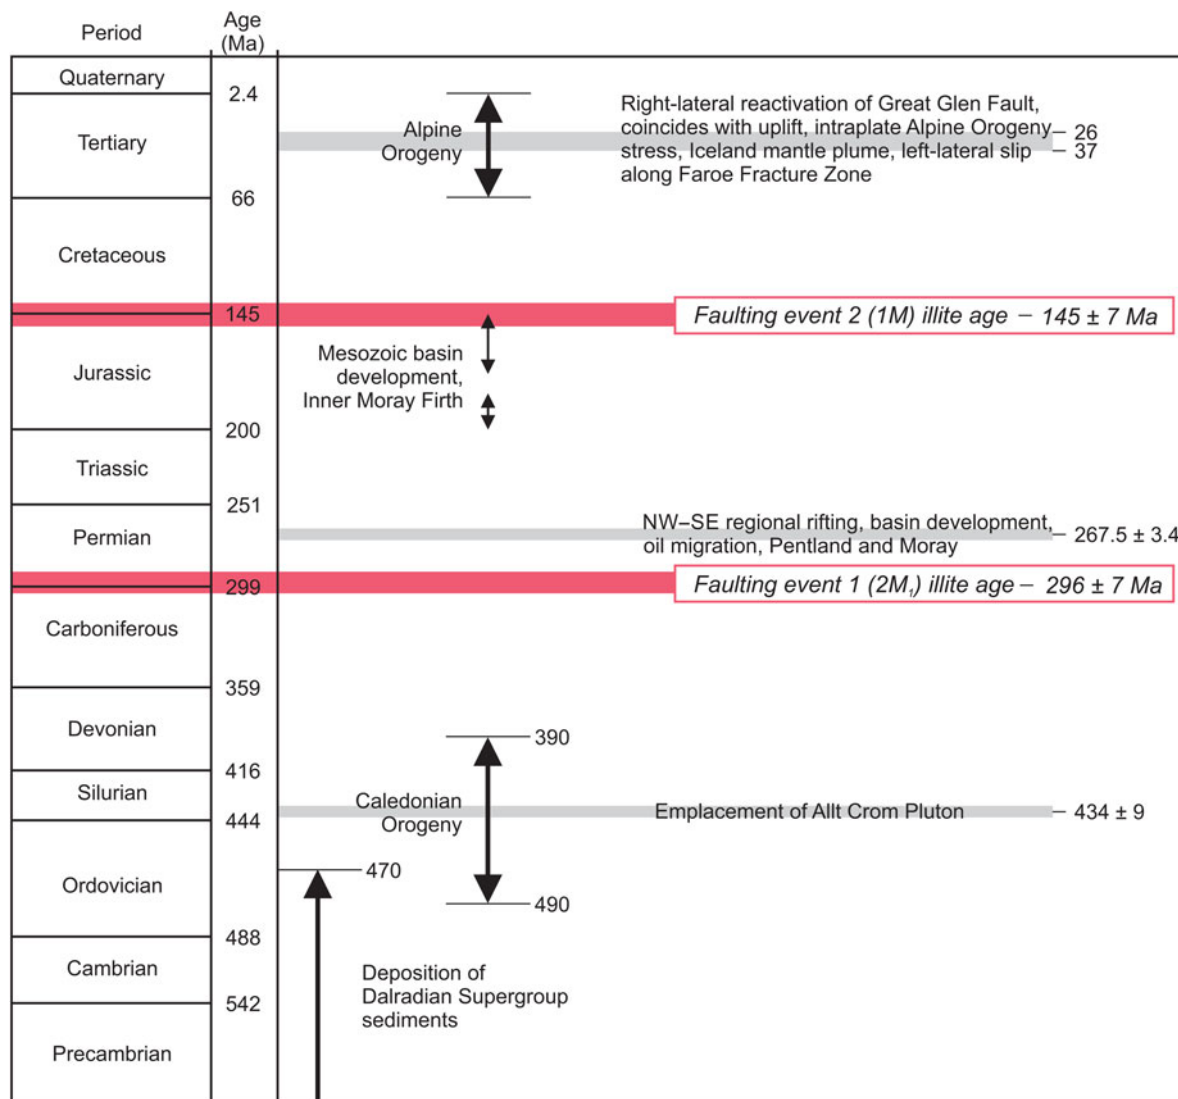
Period

Age (Ma)

Quaternary

2.4

Tertiary

66

Cretaceous

145

Jurassic

200

Triassic

251

Permian

299

Carboniferous

359

Devonian

416

Silurian

444

Ordovician

488

Cambrian

542

Precambrian

Alpine Orogeny

Right-lateral reactivation of Great Glen Fault, coincides with uplift, intraplate Alpine Orogeny stress, Iceland mantle plume, left-lateral slip along Faroe Fracture Zone

– 26
– 37

Faulting event 2 (1M) illite age – 145 ± 7 Ma

Mesozoic basin development, Inner Moray Firth

NW–SE regional rifting, basin development, oil migration, Pentland and Moray

– 267.5 ± 3.4

Faulting event 1 ($2M_1$) illite age – 296 ± 7 Ma

390

Caledonian Orogeny

Emplacement of Allt Crom Pluton

– 434 ± 9

470

490

Deposition of Dalradian Supergroup sediments